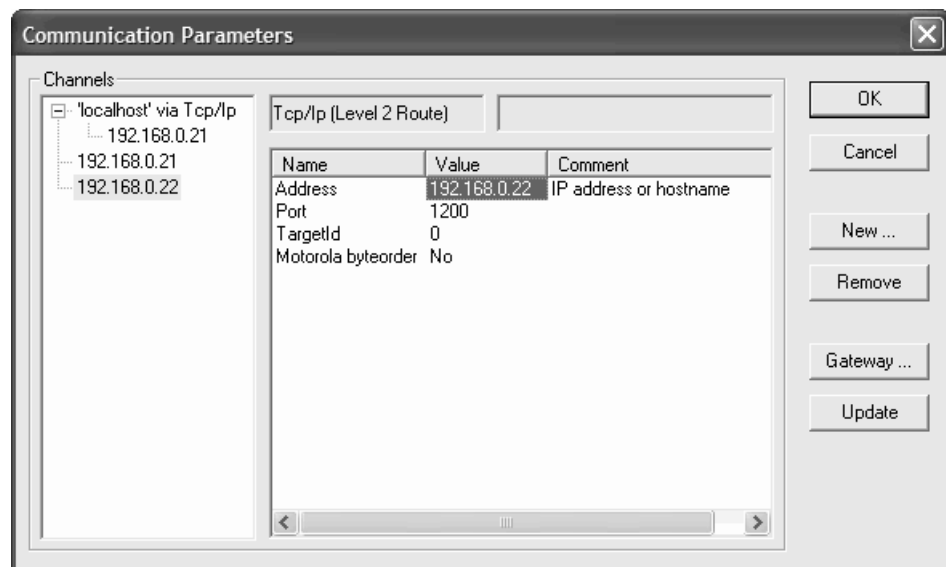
Communication Parameters

Channels

'localhost' via Tcp/Ip
192.168.0.21
192.168.0.21
192.168.0.22

Tcp/Ip (Level 2 Route)

| Name | Value | Comment |
|---|---|---|
| Address | 192.168.0.22 | IP address or hostname |
| Port | 1200 | |
| TargetId | 0 | |
| Motorola byteorder | No | |

OK
Cancel
New ...
Remove
Gateway ...
Update